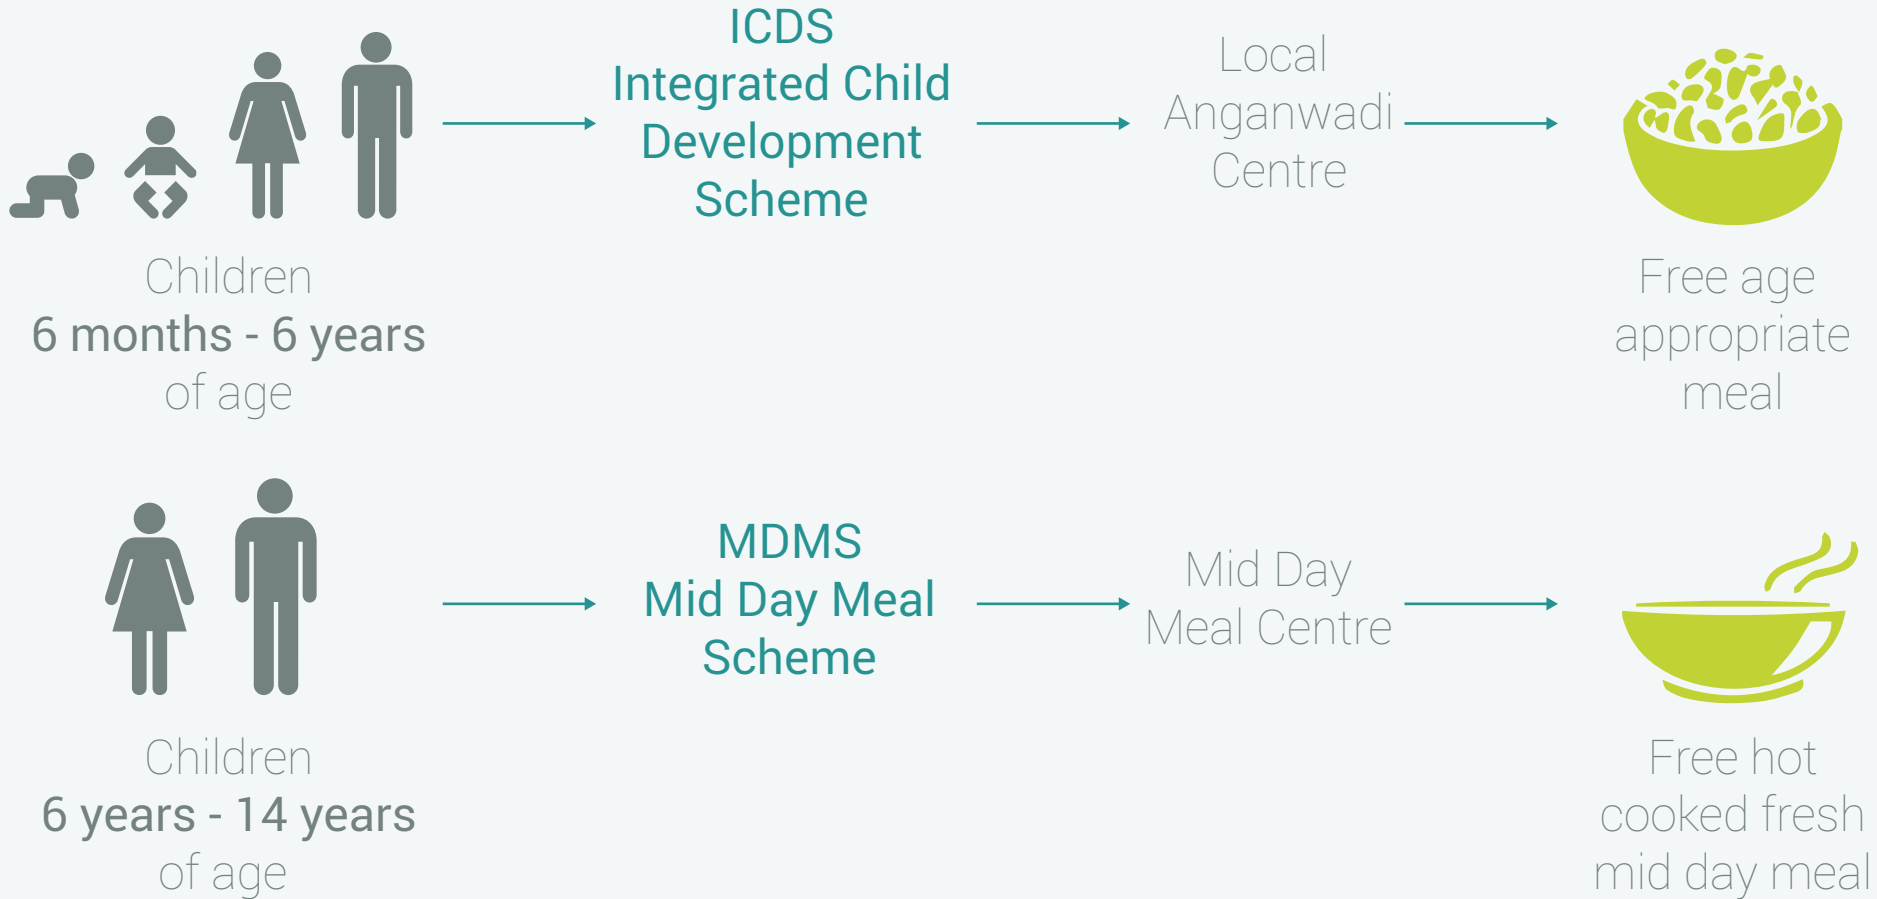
Children
6 months - 6 years
of age

ICDS
Integrated Child
Development
Scheme

Local
Anganwadi
Centre

Free age
appropriate
meal

Children
6 years - 14 years
of age

MDMS
Mid Day Meal
Scheme

Mid Day
Meal Centre

Free hot
cooked fresh
mid day meal